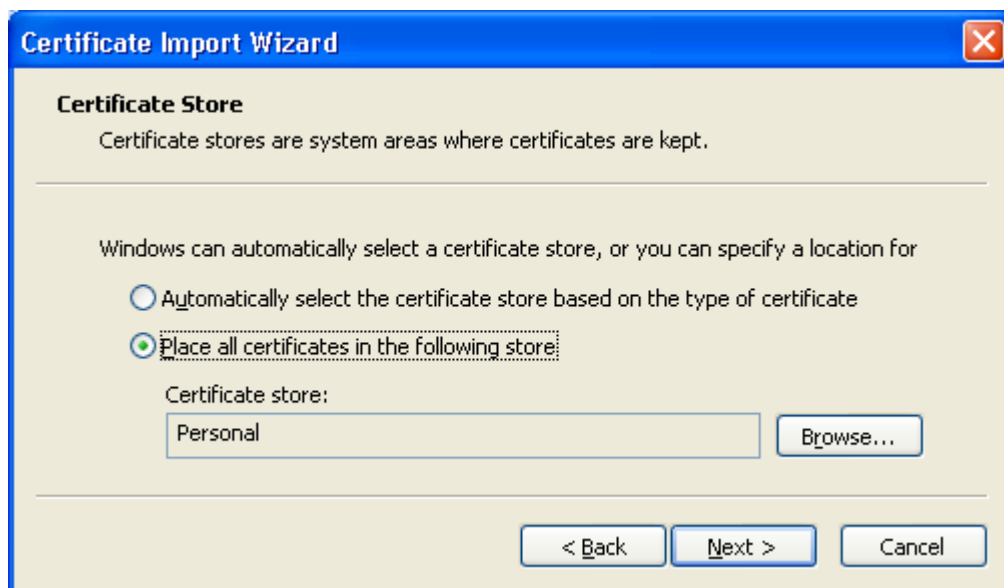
Certificate Import Wizard

Certificate Store

Certificate stores are system areas where certificates are kept.

Windows can automatically select a certificate store, or you can specify a location for

Automatically select the certificate store based on the type of certificate

Place all certificates in the following store

Certificate store:

Personal

Browse...

< Back

Next >

Cancel